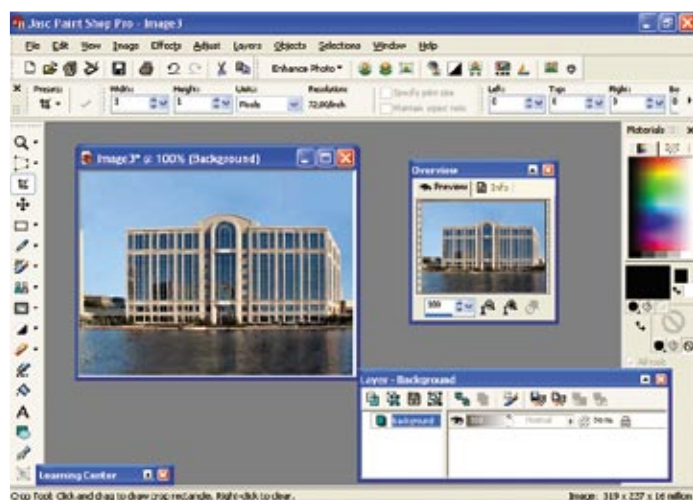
Jasc Paint Shop Pro - Image3

File Edit View Image Effects Adjust Layers Objects Selections Window Help

Enhance Photo

Presets: Width: Height: Units: Resolution: Specify print size Maintain aspect ratio Left: Top: Right: Bo

1 1 Pixels 72.000/inch 0 0 0

Image3* @ 100% (Background)

Overview

Preview Info

100

Materials

Layer - Background

Background

Normal 100%

Learning Center

Crop Tool: Click and drag to draw crop rectangle. Right-click to clear.

Image: 319 x 237 x 16 million